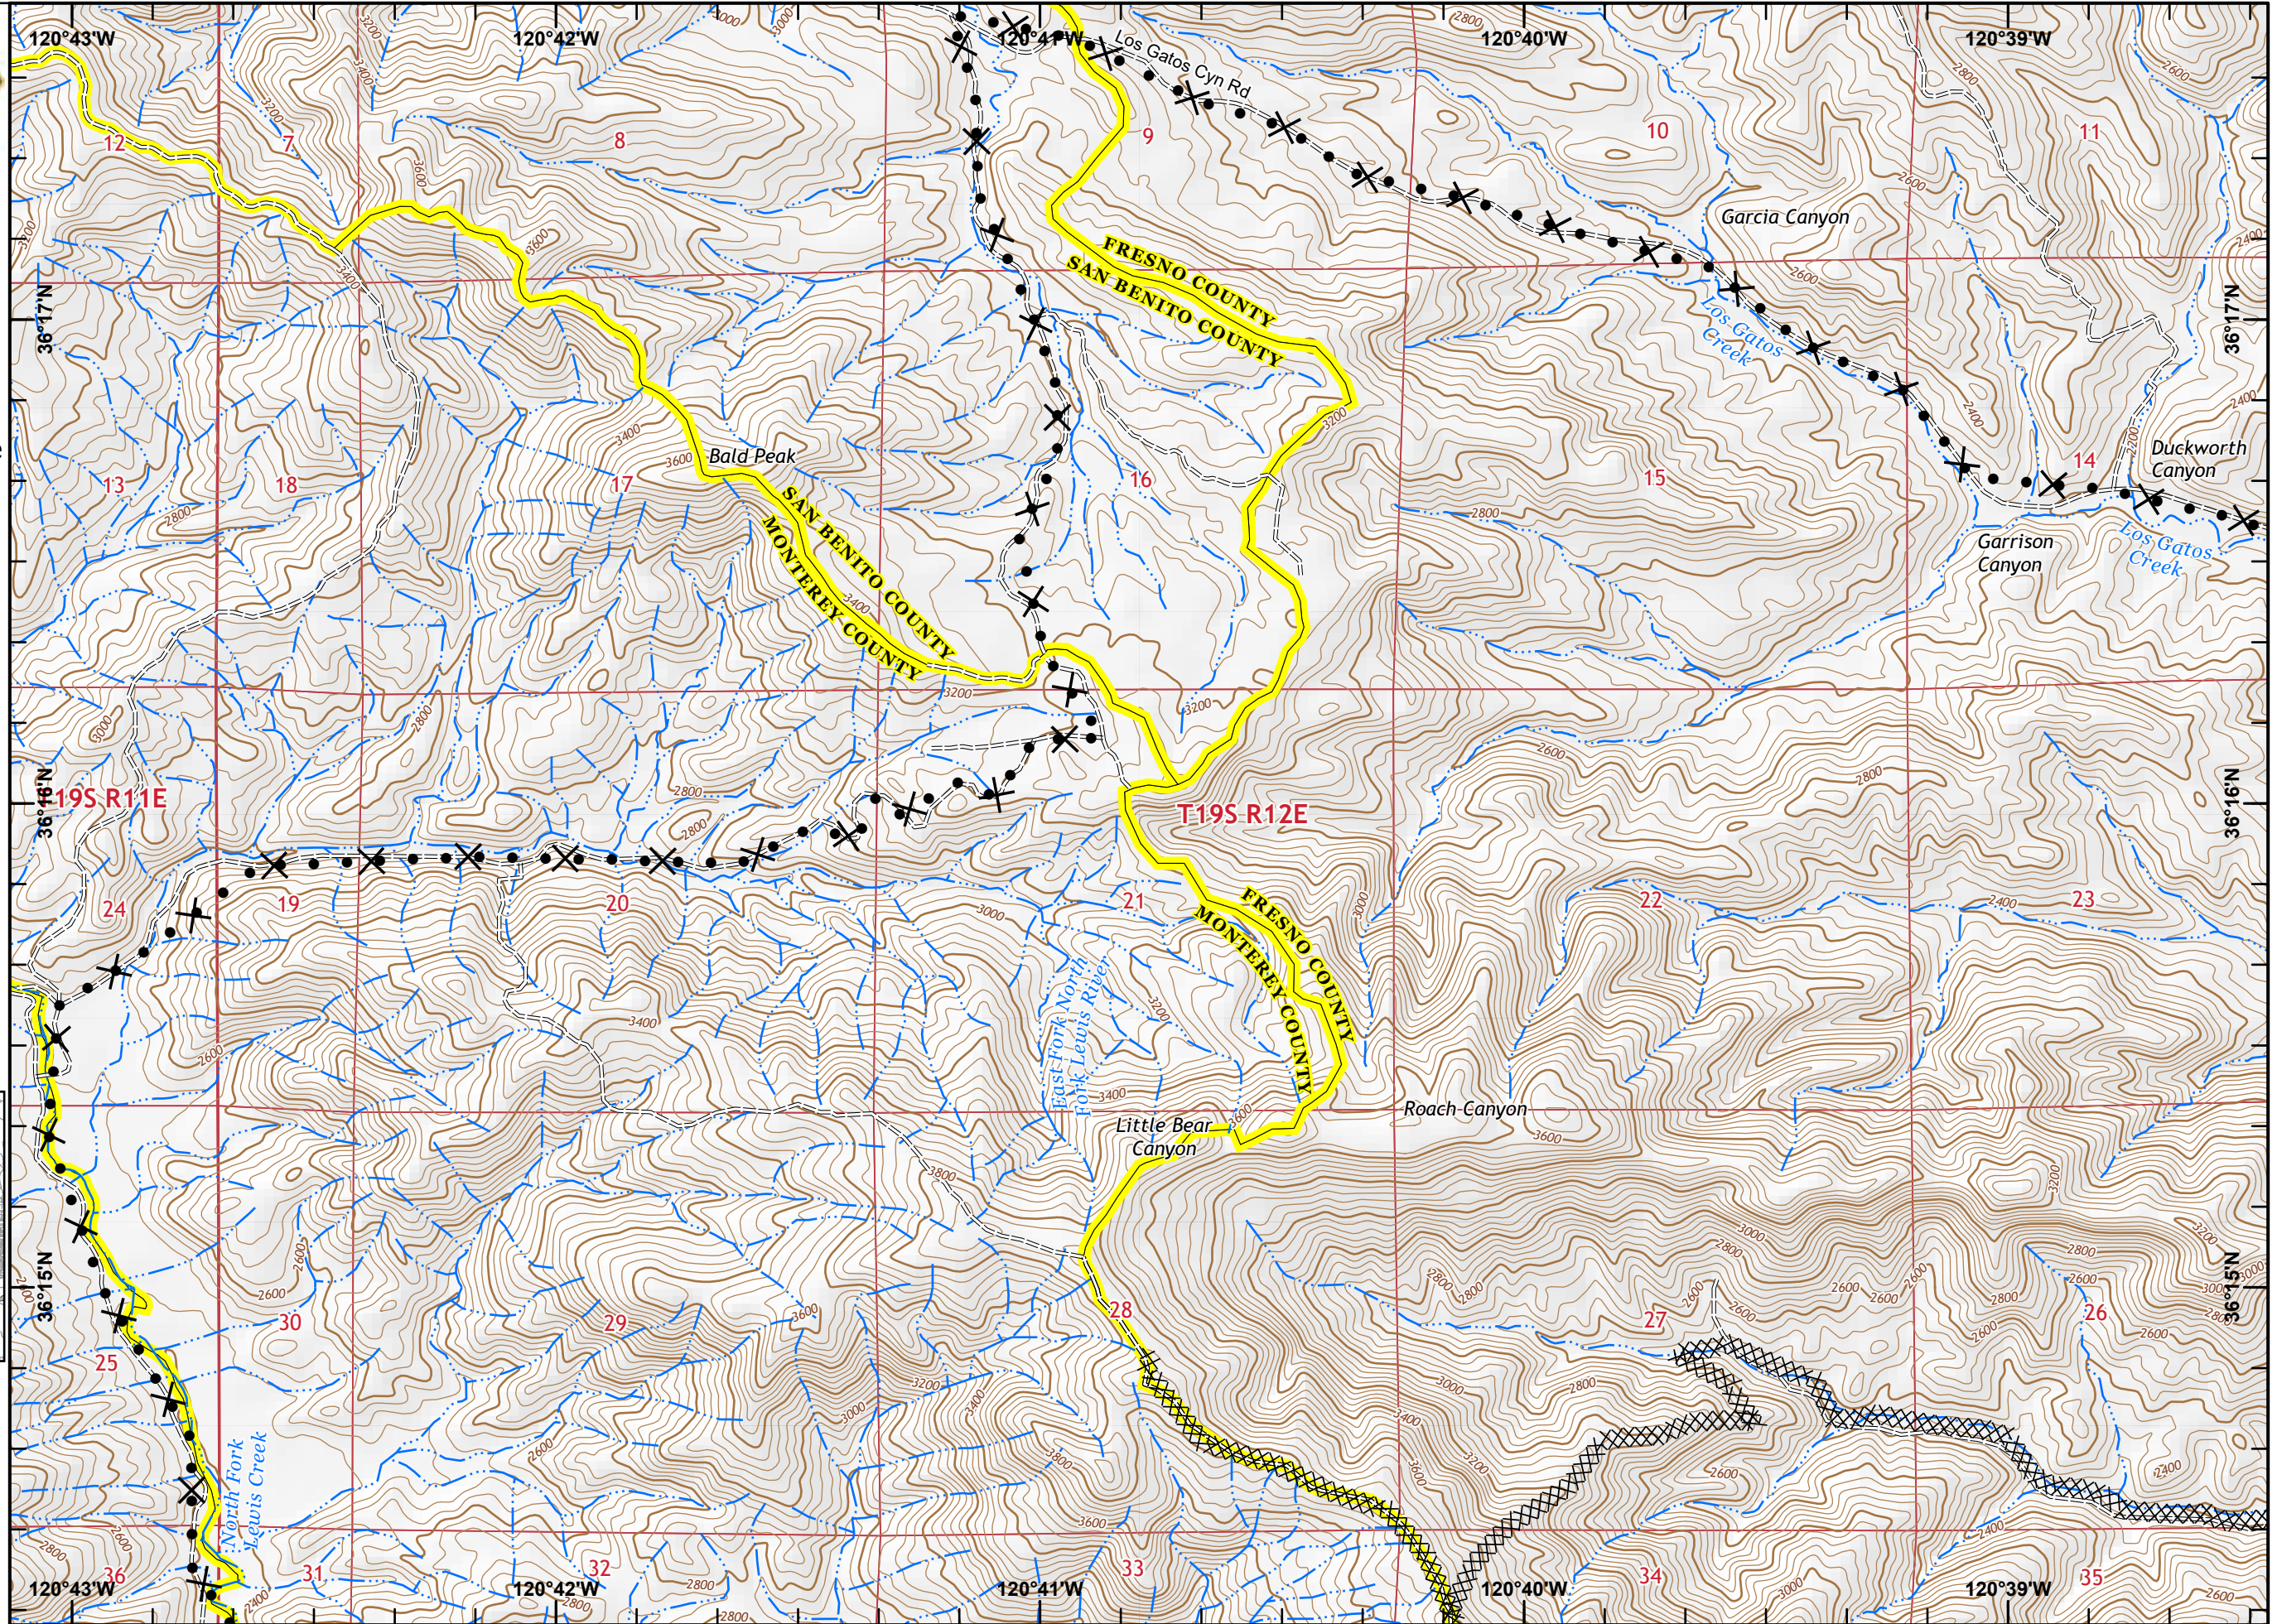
120°43'W
120°42'W
120°41'W
120°40'W
120°39'W
Los Gatos Cyn Rd
12
7
8
9
10
11
Garcia Canyon
FRESNO COUNTY
SAN BENITO COUNTY
36°17'N
36°17'N
Los Gatos Creek
Bald Peak
SAN BENITO COUNTY
MONTEREY COUNTY
13
18
17
16
15
14
Duckworth Canyon
Garrison Canyon
Los Gatos Creek
T19S R11E
T19S R12E
36°16'N
36°16'N
24
19
20
21
22
23
FRESNO COUNTY
MONTEREY COUNTY
East Fork North Fork Lewis River
Little Bear Canyon
Roach Canyon
36°15'N
36°15'N
25
30
29
28
27
26
North Fork Lewis Creek
36
31
32
33
34
35
120°43'W
120°42'W
120°41'W
120°40'W
120°39'W